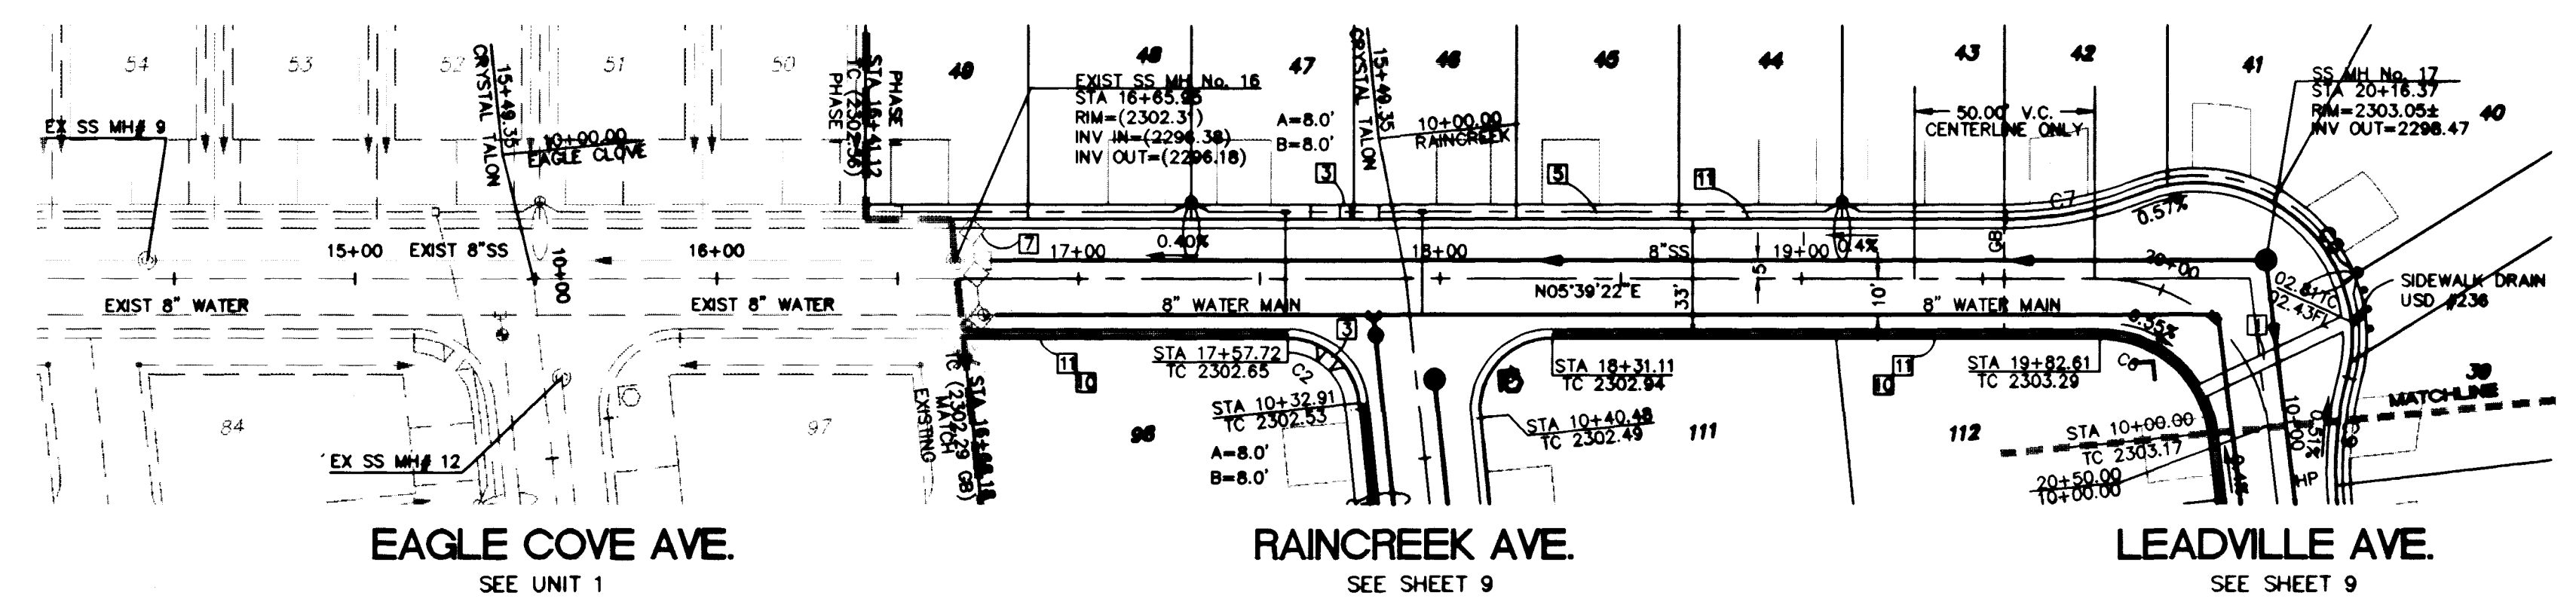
54 53 52 51 50

EX SS MH# 9

15+49.35 CRYSTAL TALON

10+00.00 EAGLE COVE

PHASE I PHASE II

STA 16+41.12 TC (2302.56)

49

EXIST SS MH No. 16
STA 16+65.95
RIM=(2302.31)
INV IN=(2296.38)
INV OUT=(2296.18)

48 47

A=8.0'
B=8.0'

15+49.35 CRYSTAL TALON

10+00.00 RAINCREEK

46 45 44 43 42 41

50.00' V.C.
CENTERLINE ONLY

SS MH No. 17
STA 20+16.37
RIM=2303.05±
INV OUT=2298.47

40

3 5 11

C7

0.57%

15+00 EXIST 8"SS 16+00

10+00

7 17+00 0.40% 18+00 8"SS 19+00 0.4%

GB

20+00

EXIST 8" WATER EXIST 8" WATER

8" WATER MAIN N05°39'22"E 33' 5 10' 8" WATER MAIN

0.55%

02.61TC
02.43FL

SIDEWALK DRAIN
USD #236

1

11 10

STA 17+57.72
TC 2302.65

3

C2

STA 18+31.11
TC 2302.94

11 10

STA 19+82.61
TC 2303.29

C6

39

MATCHLINE

84 97

EX SS MH# 12

STA 16+68.18 TC (2302.29 GB) MATCH EXISTING

96

STA 10+32.91
TC 2302.53

A=8.0'
B=8.0'

STA 10+40.48
TC 2302.49

111

112

STA 10+00.00
TC 2303.17

20+50.00
10+00.00

10+00

0.51%

HP

EAGLE COVE AVE.
SEE UNIT 1

RAINCREEK AVE.
SEE SHEET 9

LEADVILLE AVE.
SEE SHEET 9